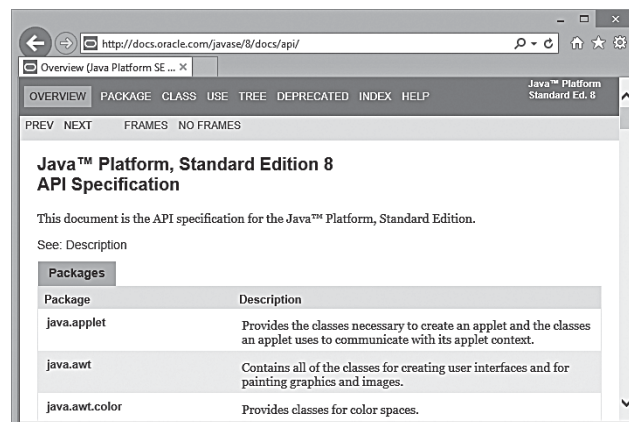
http://docs.oracle.com/javase/8/docs/api/

Overview (Java Platform SE ...

OVERVIEW PACKAGE CLASS USE TREE DEPRECATED INDEX HELP

Java™ Platform Standard Ed. 8

PREV NEXT FRAMES NO FRAMES

Java™ Platform, Standard Edition 8
API Specification

This document is the API specification for the Java™ Platform, Standard Edition.

See: Description

Packages

| Package | Description |
|---|---|
| java.applet | Provides the classes necessary to create an applet and the classes an applet uses to communicate with its applet context. |
| java.awt | Contains all of the classes for creating user interfaces and for painting graphics and images. |
| java.awt.color | Provides classes for color spaces. |